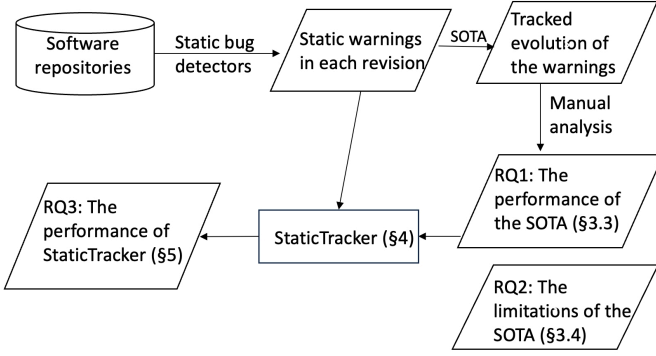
Software repositories

Static bug detectors

Static warnings in each revision

SOTA

Tracked evolution of the warnings

Manual analysis

RQ1: The performance of the SOTA (§3.3)

StaticTracker (§4)

RQ3: The performance of StaticTracker (§5)

RQ2: The limitations of the SOTA (§3.4)